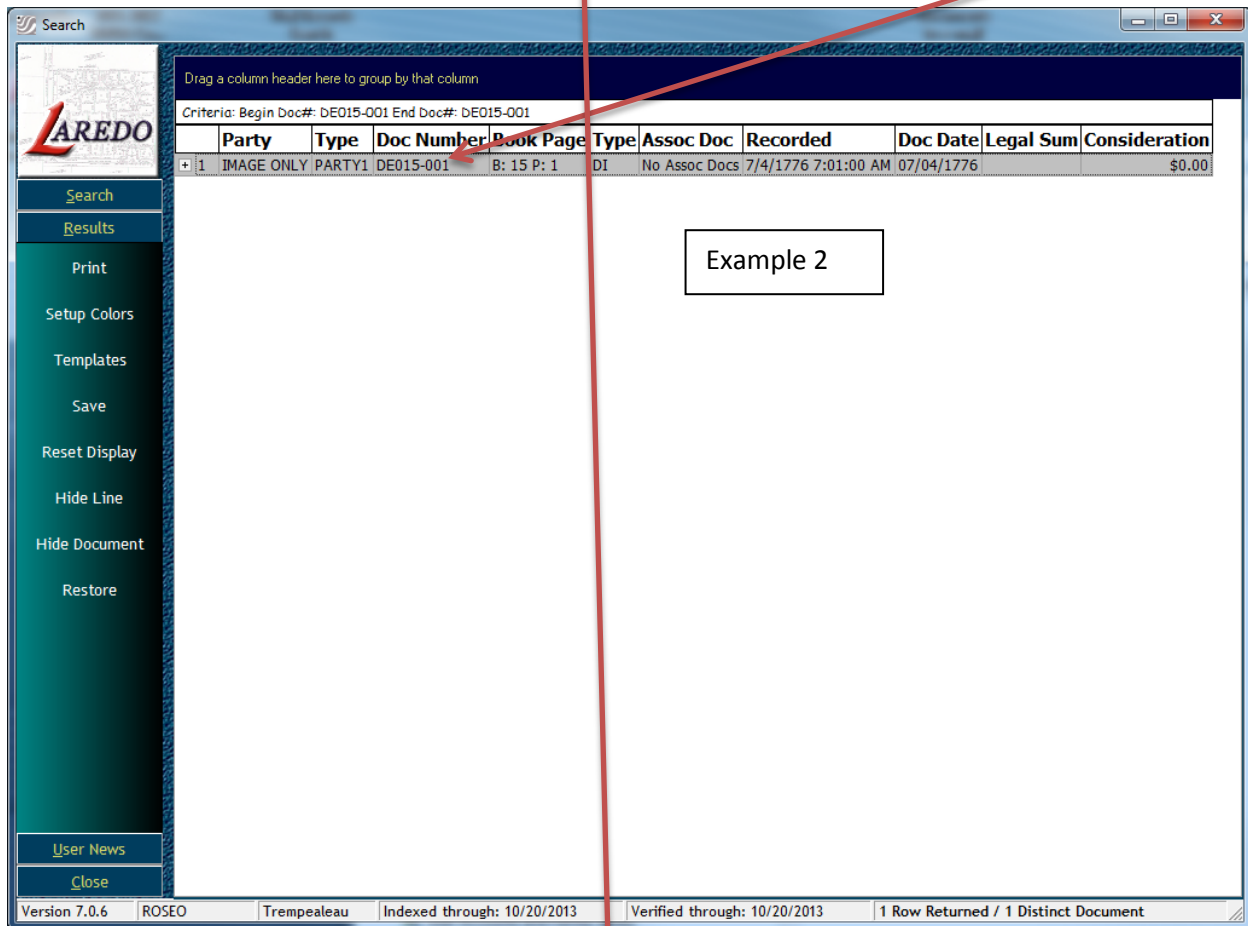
Search

LAREDO

Search
Results
Print
Setup Colors
Templates
Save
Reset Display
Hide Line
Hide Document
Restore

User News
Close

Drag a column header here to group by that column

Criteria: Begin Doc#: DE015-001 End Doc#: DE015-001

| | Party | Type | Doc Number | Book Page | Type | Assoc Doc | Recorded | Doc Date | Legal Sum | Consideration |
|---|---|---|---|---|---|---|---|---|---|---|
| 1 | IMAGE ONLY | PARTY1 | DE015-001 | B: 15 P: 1 | DI | No Assoc Docs | 7/4/1776 7:01:00 AM | 07/04/1776 | | $0.00 |

Example 2

Version 7.0.6 | ROSEO | Trempealeau | Indexed through: 10/20/2013 | Verified through: 10/20/2013 | 1 Row Returned / 1 Distinct Document